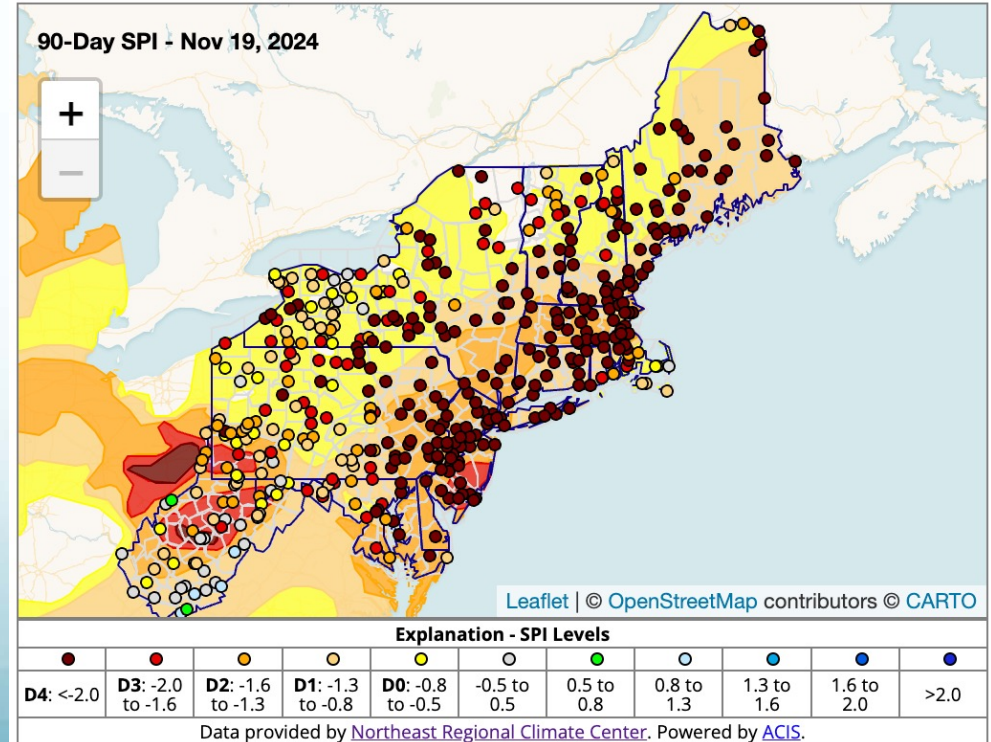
90-Day SPI - Nov 19, 2024

+
−

Leaflet | © OpenStreetMap contributors © CARTO

Explanation - SPI Levels

| D4: <-2.0 | D3: -2.0 to -1.6 | D2: -1.6 to -1.3 | D1: -1.3 to -0.8 | D0: -0.8 to -0.5 | -0.5 to 0.5 | 0.5 to 0.8 | 0.8 to 1.3 | 1.3 to 1.6 | 1.6 to 2.0 | >2.0 |
|---|---|---|---|---|---|---|---|---|---|---|

Data provided by Northeast Regional Climate Center. Powered by ACIS.